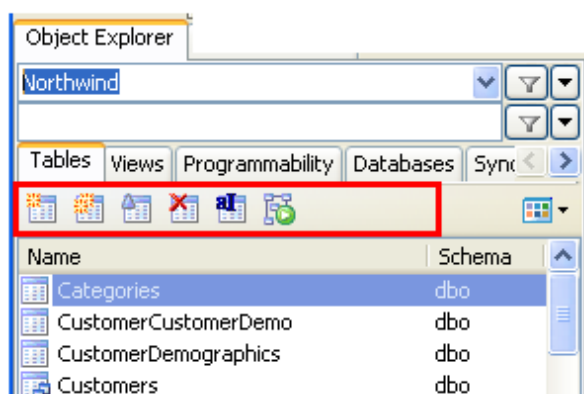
Object Explorer

Northwind

Tables | Views | Programmability | Databases | Sync

| Name | Schema |
|---|---|
| Categories | dbo |
| CustomerCustomerDemo | dbo |
| CustomerDemographics | dbo |
| Customers | dbo |